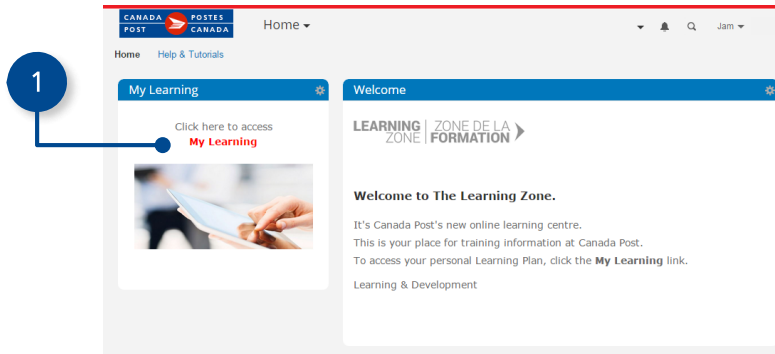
1

CANADA POSTES POST CANADA

Home ▾

Jam ▾

Home Help & Tutorials

My Learning

Click here to access
My Learning

Welcome

LEARNING ZONE | ZONE DE LA FORMATION

Welcome to The Learning Zone.

It's Canada Post's new online learning centre.
This is your place for training information at Canada Post.
To access your personal Learning Plan, click the My Learning link.

Learning & Development